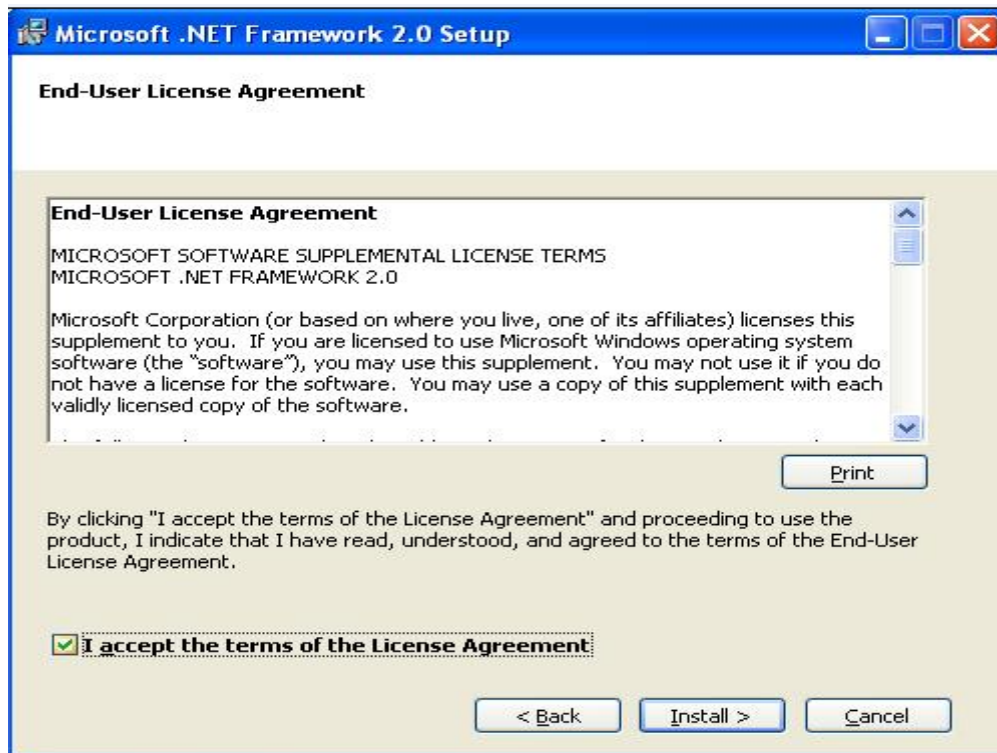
Microsoft .NET Framework 2.0 Setup

End-User License Agreement

End-User License Agreement

MICROSOFT SOFTWARE SUPPLEMENTAL LICENSE TERMS
MICROSOFT .NET FRAMEWORK 2.0

Microsoft Corporation (or based on where you live, one of its affiliates) licenses this supplement to you. If you are licensed to use Microsoft Windows operating system software (the "software"), you may use this supplement. You may not use it if you do not have a license for the software. You may use a copy of this supplement with each validly licensed copy of the software.

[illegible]

Print

By clicking "I accept the terms of the License Agreement" and proceeding to use the product, I indicate that I have read, understood, and agreed to the terms of the End-User License Agreement.

I accept the terms of the License Agreement

< Back

Install >

Cancel